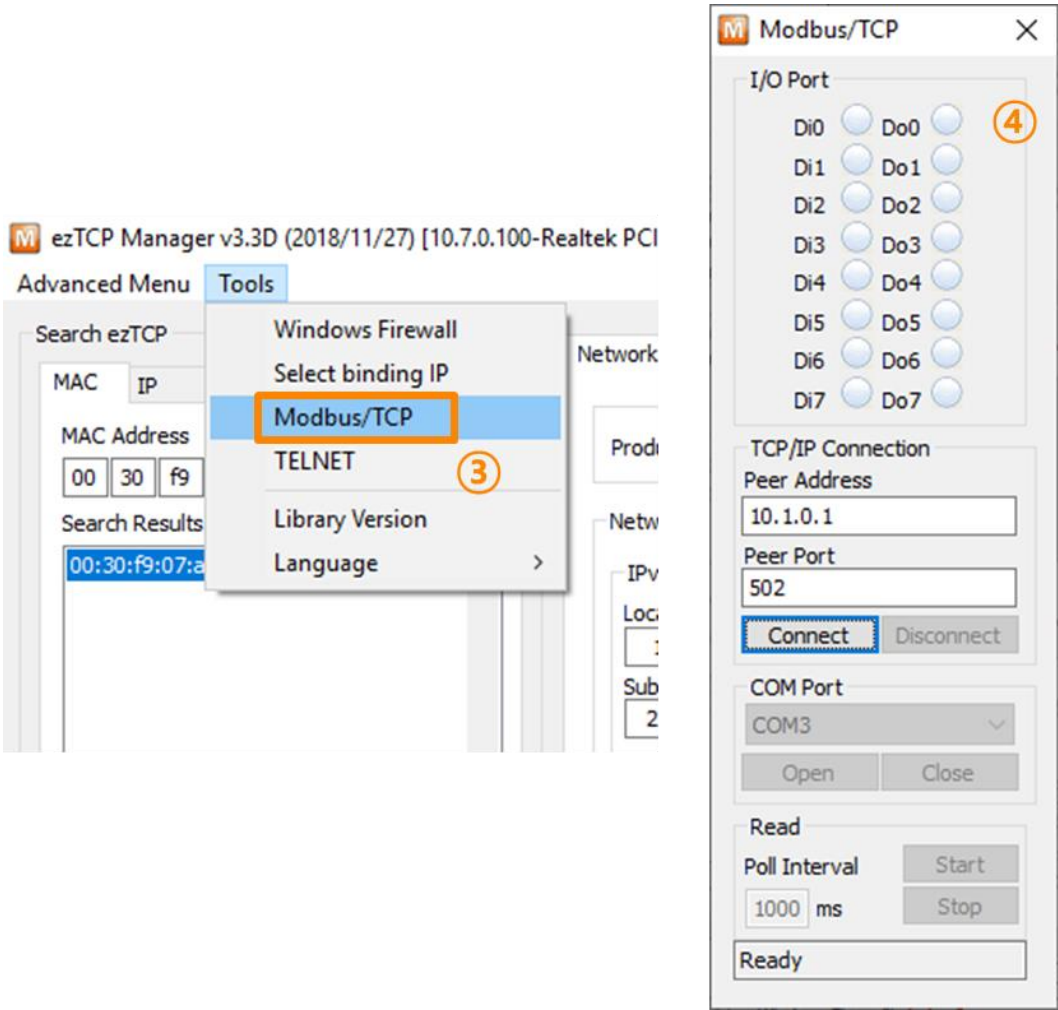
ezTCP Manager v3.3D (2018/11/27) [10.7.0.100-Realtek PCI

Advanced Menu Tools

Search ezTCP

MAC IP

MAC Address

00 30 f9

Search Results

00:30:f9:07:a

Windows Firewall
Select binding IP
Modbus/TCP
TELNET
③
Library Version
Language >

Network

Produ

Netw

IPv

Loca

1

Sub

2

Modbus/TCP

I/O Port

Di0 Do0
Di1 Do1
Di2 Do2
Di3 Do3
Di4 Do4
Di5 Do5
Di6 Do6
Di7 Do7

④

TCP/IP Connection

Peer Address

10.1.0.1

Peer Port

502

Connect Disconnect

COM Port

COM3

Open Close

Read

Poll Interval Start

1000 ms Stop

Ready